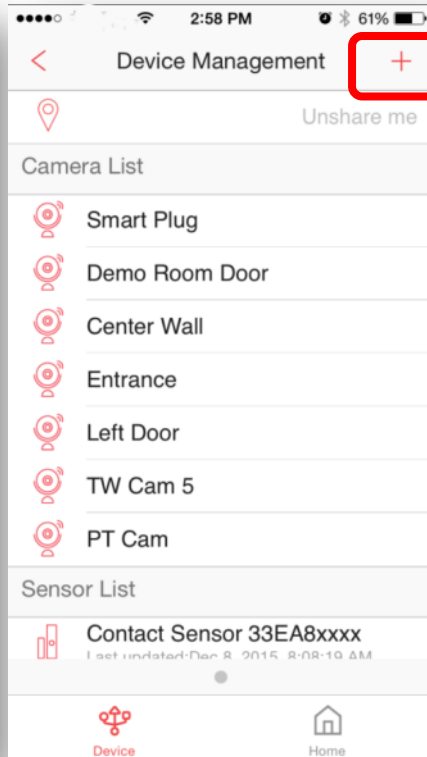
2:58 PM
61%

<
Device Management
+

Unshare me

Camera List

Smart Plug

Demo Room Door

Center Wall

Entrance

Left Door

TW Cam 5

PT Cam

Sensor List

Contact Sensor 33EA8xxxx
Last updated:Dec 8, 2015, 8:08:19 AM

Device
Home